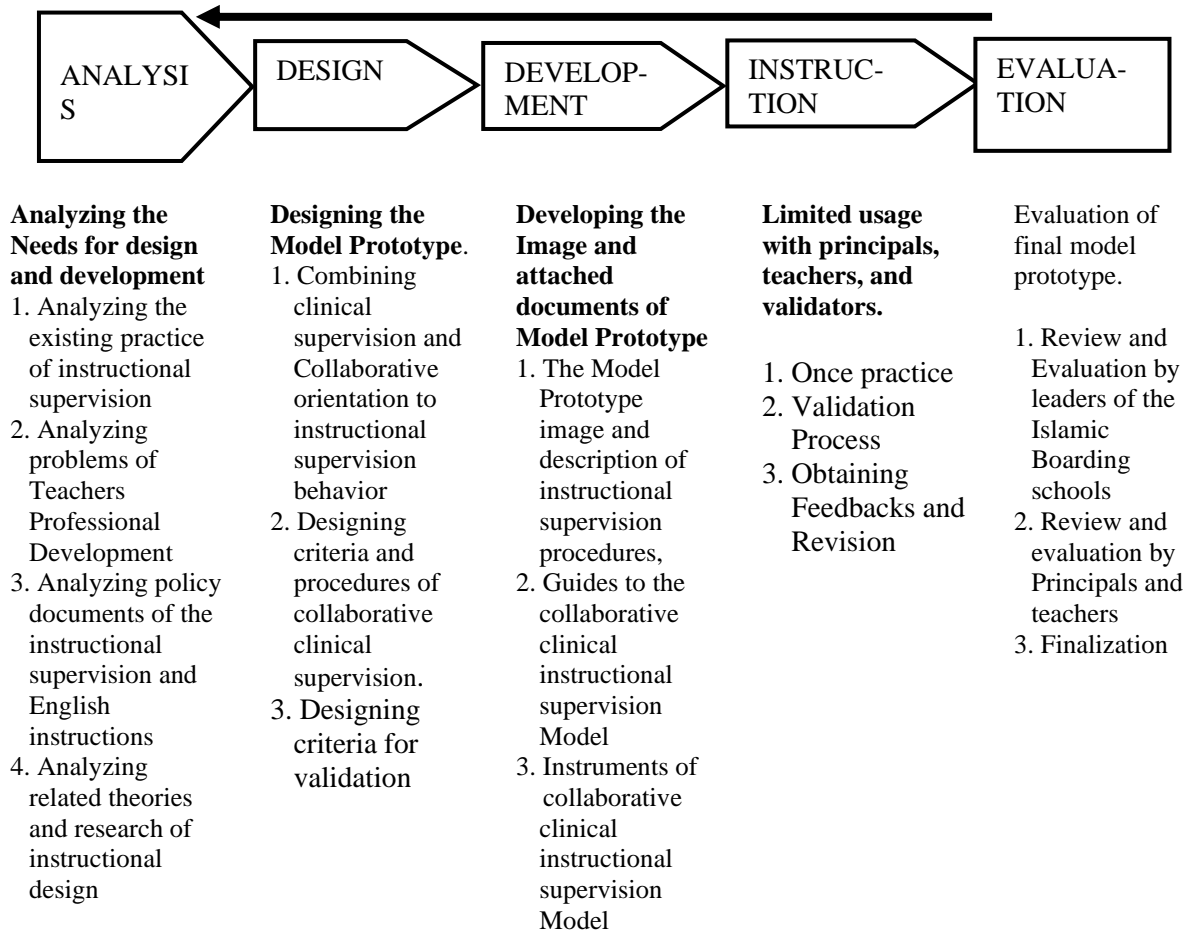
ANALYSI S

DESIGN

DEVELOP-MENT

INSTRUC-TION

EVALUA-TION

**Analyzing the Needs for design and development**
1. Analyzing the existing practice of instructional supervision
2. Analyzing problems of Teachers Professional Development
3. Analyzing policy documents of the instructional supervision and English instructions
4. Analyzing related theories and research of instructional design

**Designing the Model Prototype**.
1. Combining clinical supervision and Collaborative orientation to instructional supervision behavior
2. Designing criteria and procedures of collaborative clinical supervision.
3. Designing criteria for validation

**Developing the Image and attached documents of Model Prototype**
1. The Model Prototype image and description of instructional supervision procedures,
2. Guides to the collaborative clinical instructional supervision Model
3. Instruments of collaborative clinical instructional supervision Model

**Limited usage with principals, teachers, and validators.**

1. Once practice
2. Validation Process
3. Obtaining Feedbacks and Revision

Evaluation of final model prototype.

1. Review and Evaluation by leaders of the Islamic Boarding schools
2. Review and evaluation by Principals and teachers
3. Finalization